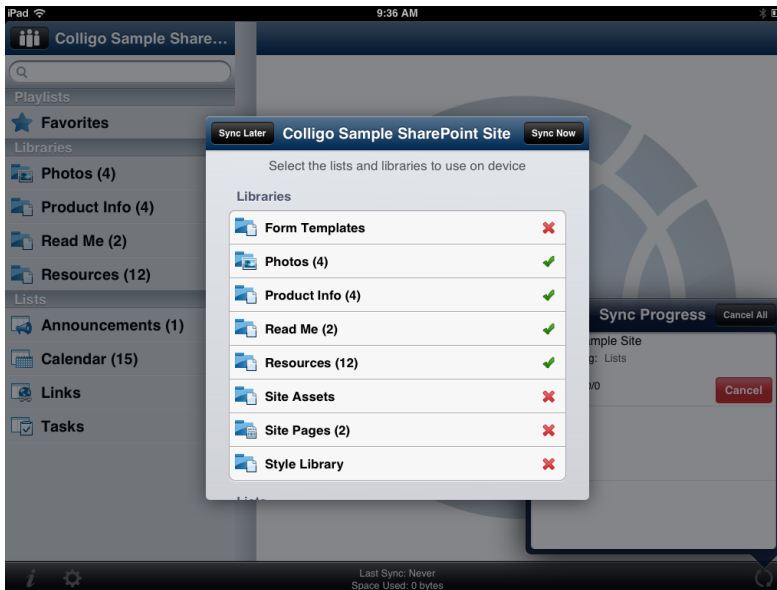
iPad
9:36 AM

Colligo Sample Share...

Playlists
Favorites
Libraries
Photos (4)
Product Info (4)
Read Me (2)
Resources (12)
Lists
Announcements (1)
Calendar (15)
Links
Tasks

Sync Later
Colligo Sample SharePoint Site
Sync Now
Select the lists and libraries to use on device
Libraries
Form Templates
Photos (4)
Product Info (4)
Read Me (2)
Resources (12)
Site Assets
Site Pages (2)
Style Library
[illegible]

Sync Progress
Cancel All
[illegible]mple Site
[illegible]g: Lists
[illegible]/0
Cancel

Last Sync: Never
Space Used: 0 bytes